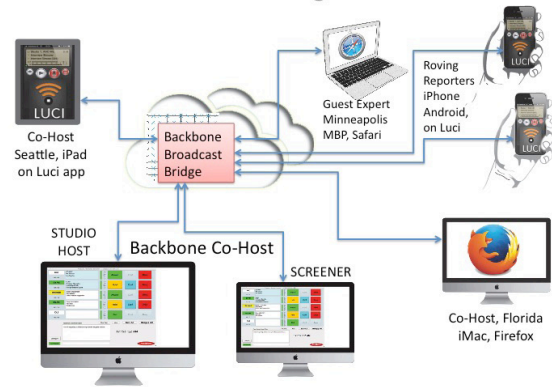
LUCI

Co-Host Seattle, iPad on Luci app

Backbone Broadcast Bridge

Guest Expert Minneapolis MBP, Safari

Roving Reporters iPhone Android, on Luci

LUCI

STUDIO HOST

Backbone Co-Host

SCREENER

Co-Host, Florida iMac, Firefox